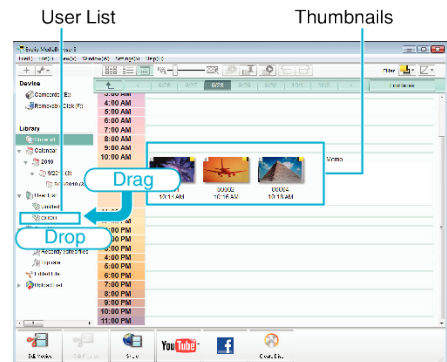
User List

Thumbnails

Device

Library

Calendar

2010

4:00 AM
5:00 AM
6:00 AM
8:00 AM
9:00 AM
10:00 AM

Drag

Drop

00002
10:16 AM

00004

10:14 AM

Memo

PM
PM
PM
3:00 PM
4:00 PM
5:00 PM
6:00 PM
7:00 PM
8:00 PM
9:00 PM
10:00 PM
11:00 PM

Filter

YouTube

f

Create Disc